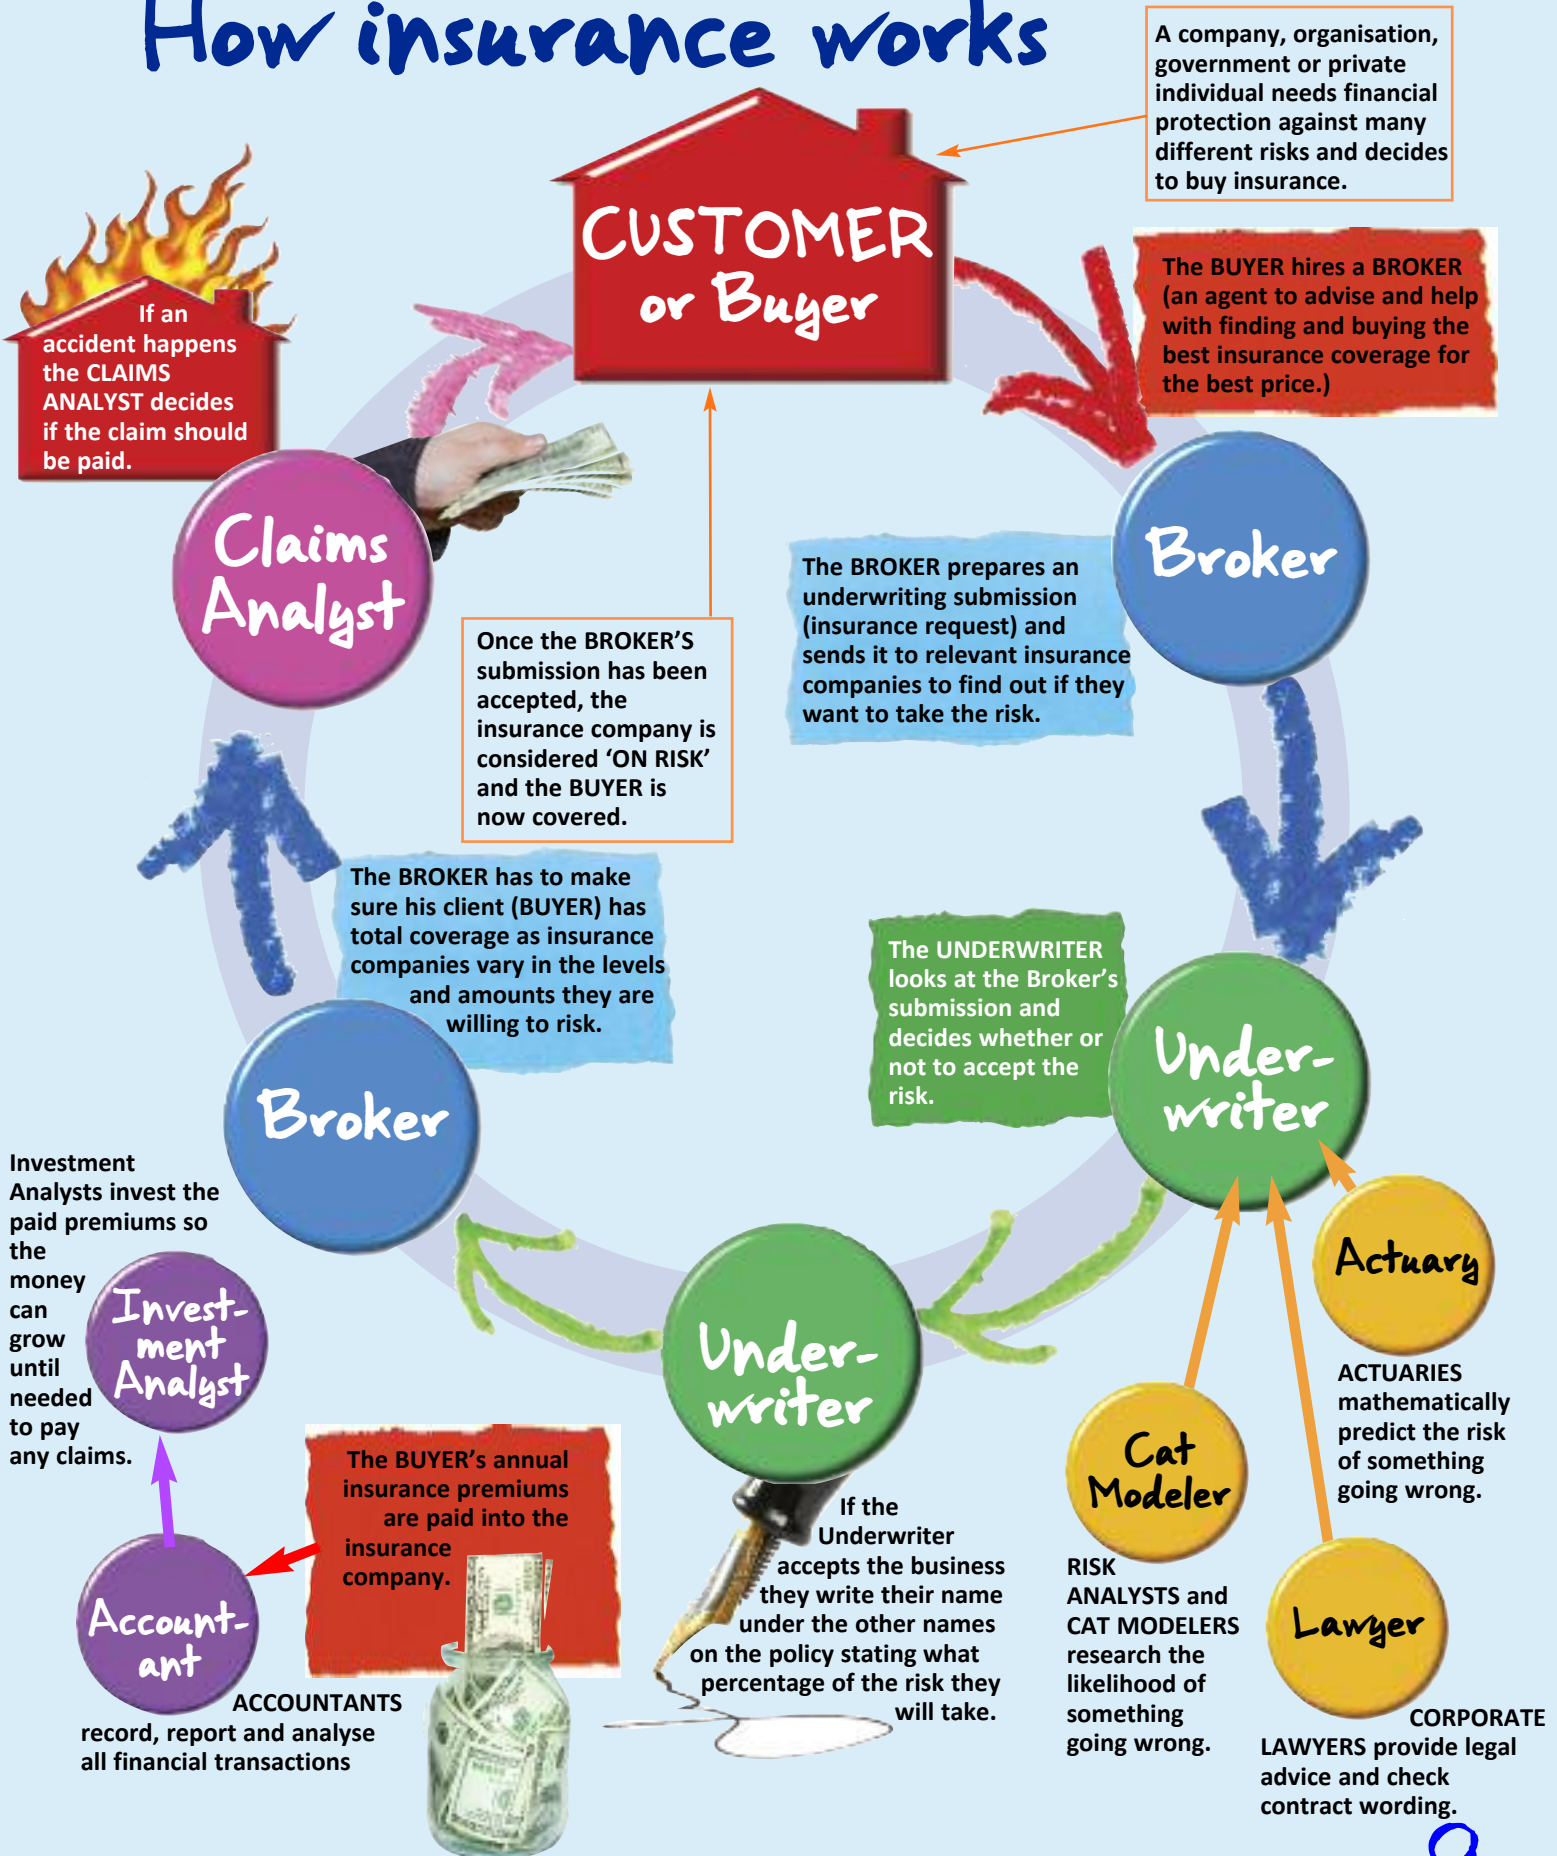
How insurance works

A company, organisation, government or private individual needs financial protection against many different risks and decides to buy insurance.

CUSTOMER or Buyer

The BUYER hires a BROKER (an agent to advise and help with finding and buying the best insurance coverage for the best price.)

If an accident happens the CLAIMS ANALYST decides if the claim should be paid.

Claims Analyst

Broker

The BROKER prepares an underwriting submission (insurance request) and sends it to relevant insurance companies to find out if they want to take the risk.

Once the BROKER'S submission has been accepted, the insurance company is considered 'ON RISK' and the BUYER is now covered.

The BROKER has to make sure his client (BUYER) has total coverage as insurance companies vary in the levels and amounts they are willing to risk.

The UNDERWRITER looks at the Broker's submission and decides whether or not to accept the risk.

Under-writer

Broker

Investment Analysts invest the paid premiums so the money can grow until needed to pay any claims.

Invest-ment Analyst

Actuary

ACTUARIES mathematically predict the risk of something going wrong.

Under-writer

The BUYER's annual insurance premiums are paid into the insurance company.

If the Underwriter accepts the business they write their name under the other names on the policy stating what percentage of the risk they will take.

Cat Modeler

RISK ANALYSTS and CAT MODELERS research the likelihood of something going wrong.

Lawyer

CORPORATE LAWYERS provide legal advice and check contract wording.

Account-ant

ACCOUNTANTS record, report and analyse all financial transactions